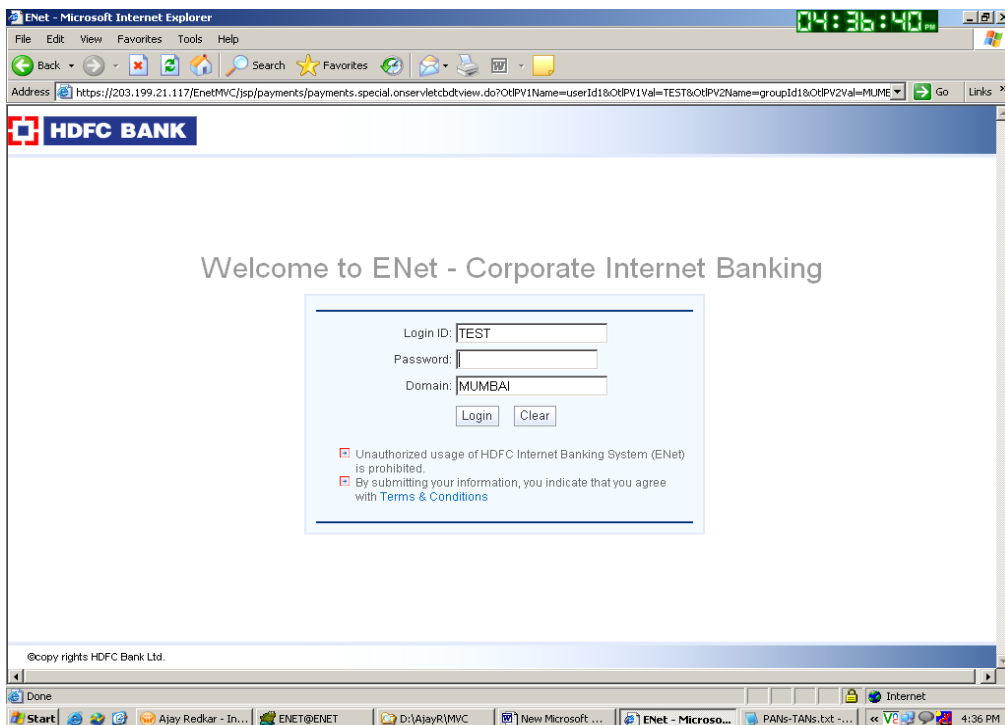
ENet - Microsoft Internet Explorer

04:36:40 PM

File Edit View Favorites Tools Help

Back Search Favorites

Address https://203.199.21.117/EnetMVC/jsp/payments/payments.special.onservletcbdtview.do?OtlPV1Name=userId1&OtlPV1Val=TEST&OtlPV2Name=groupId1&OtlPV2Val=MUME Go Links

HDFC BANK

Welcome to ENet - Corporate Internet Banking

Login ID: TEST

Password:

Domain: MUMBAI

Login Clear

Unauthorized usage of HDFC Internet Banking System (ENet) is prohibited.

By submitting your information, you indicate that you agree with Terms & Conditions

©copy rights HDFC Bank Ltd.

Done

Internet

Start Ajay Redkar - In... ENET@ENET D:\AjayR\MVC New Microsoft ... ENet - Microso... PANs-TANs.txt -... 4:36 PM